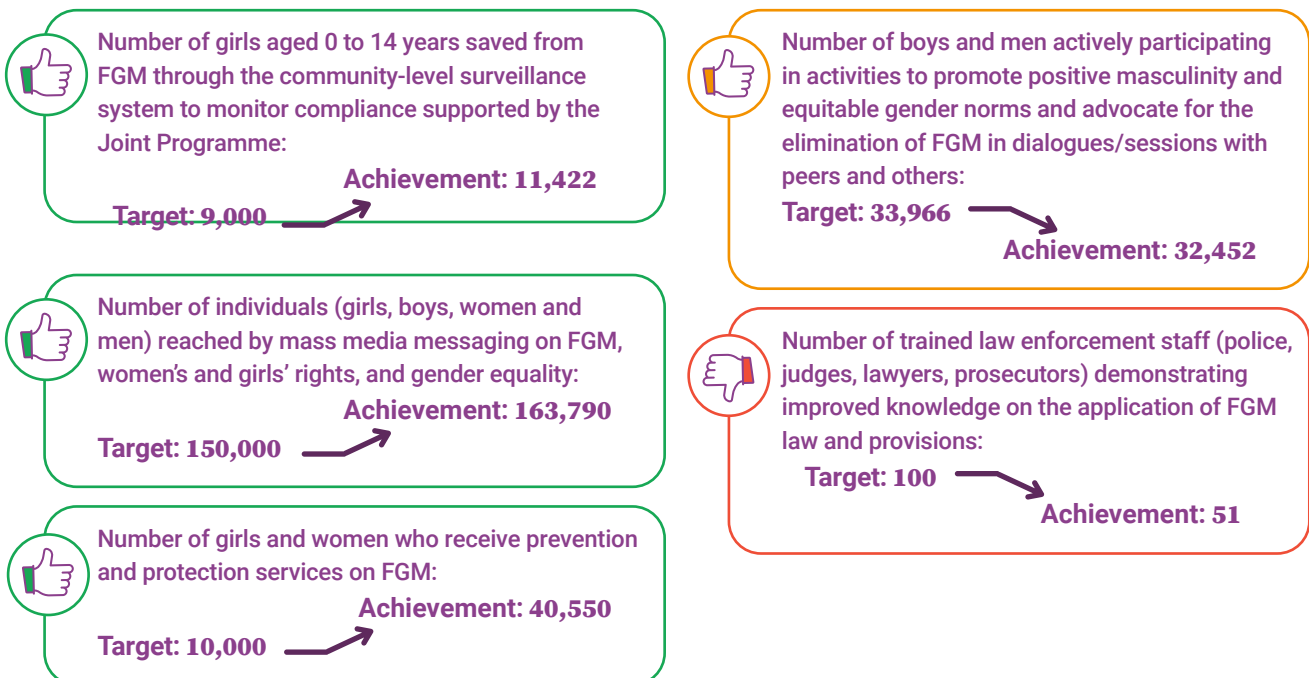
Number of girls aged 0 to 14 years saved from FGM through the community-level surveillance system to monitor compliance supported by the Joint Programme:

Achievement: 11,422

Target: 9,000

Number of individuals (girls, boys, women and men) reached by mass media messaging on FGM, women's and girls' rights, and gender equality:

Achievement: 163,790

Target: 150,000

Number of girls and women who receive prevention and protection services on FGM:

Achievement: 40,550

Target: 10,000

Number of boys and men actively participating in activities to promote positive masculinity and equitable gender norms and advocate for the elimination of FGM in dialogues/sessions with peers and others:

Target: 33,966

Achievement: 32,452

Number of trained law enforcement staff (police, judges, lawyers, prosecutors) demonstrating improved knowledge on the application of FGM law and provisions:

Target: 100

Achievement: 51